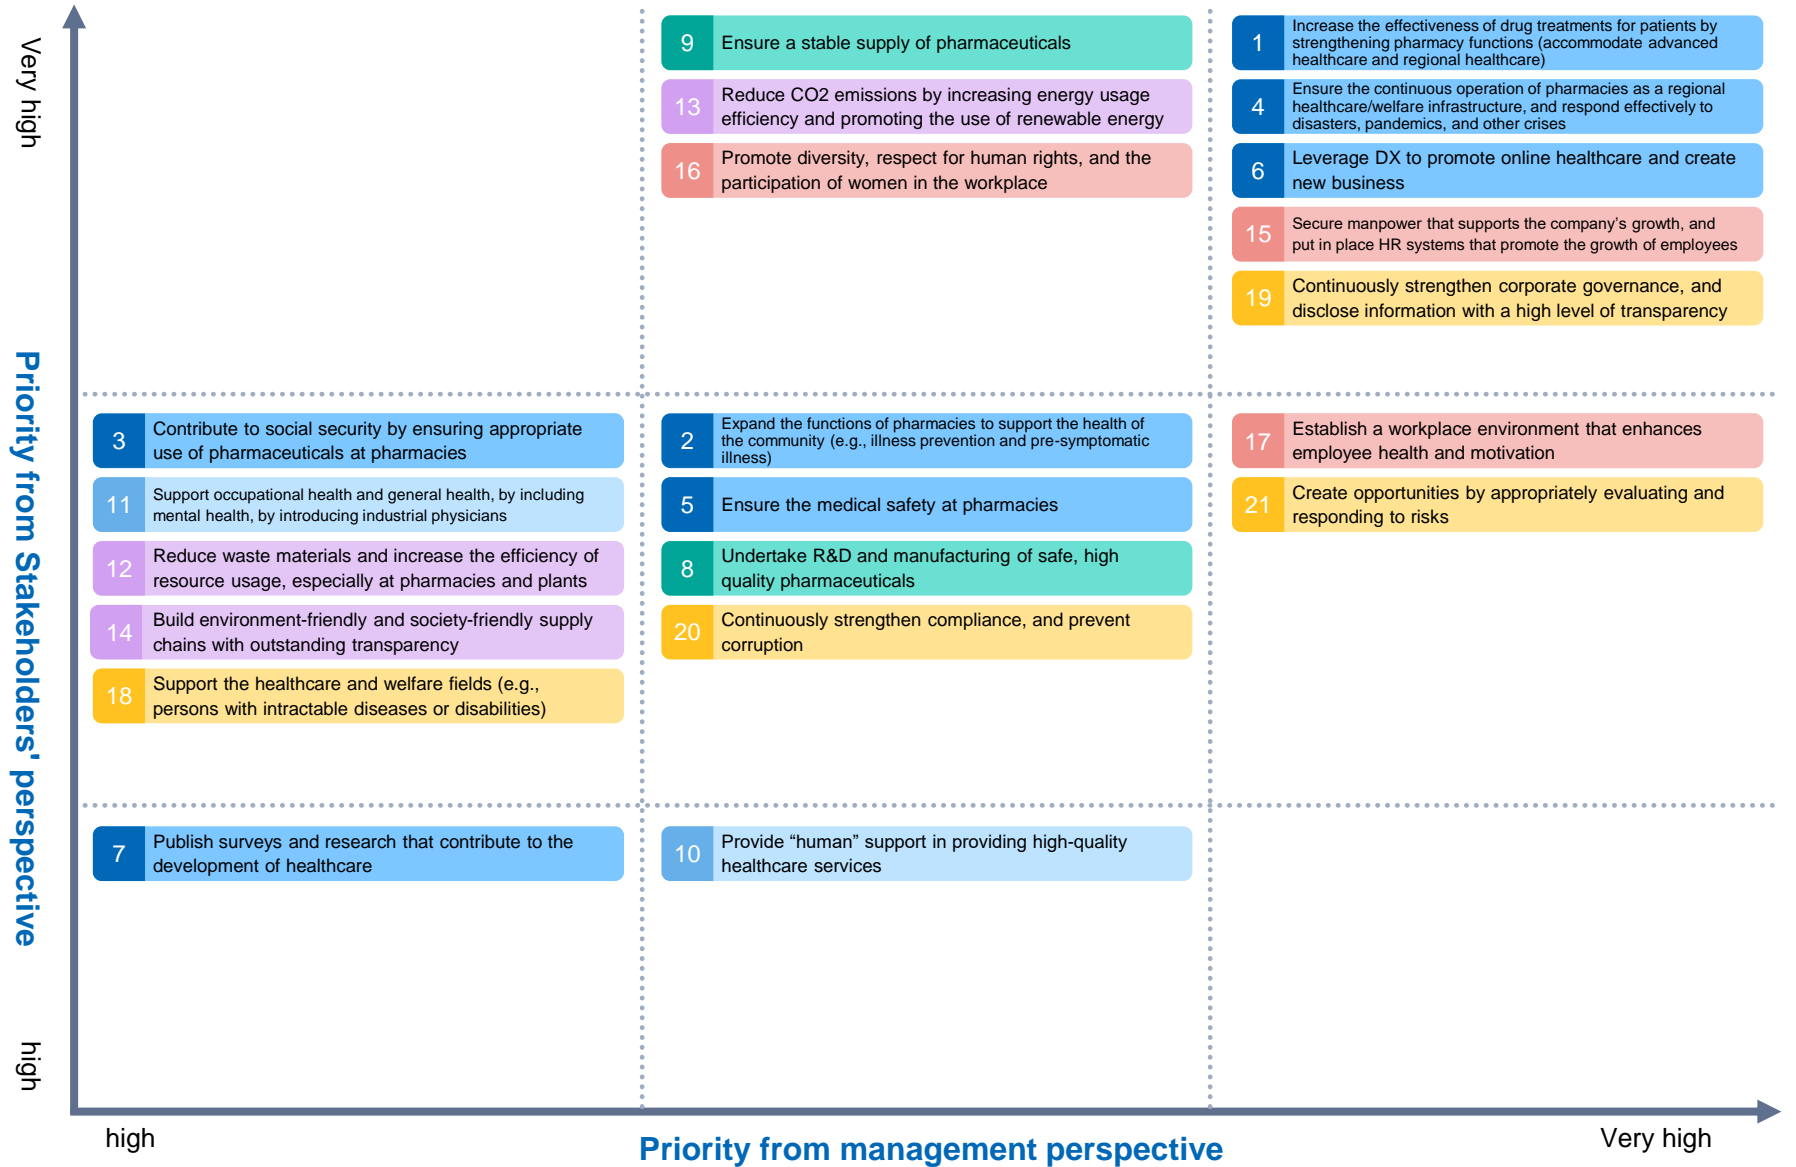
Very high

Priority from Stakeholders' perspective

high

9 Ensure a stable supply of pharmaceuticals

13 Reduce CO2 emissions by increasing energy usage efficiency and promoting the use of renewable energy

16 Promote diversity, respect for human rights, and the participation of women in the workplace

1 Increase the effectiveness of drug treatments for patients by strengthening pharmacy functions (accommodate advanced healthcare and regional healthcare)

4 Ensure the continuous operation of pharmacies as a regional healthcare/welfare infrastructure, and respond effectively to disasters, pandemics, and other crises

6 Leverage DX to promote online healthcare and create new business

15 Secure manpower that supports the company's growth, and put in place HR systems that promote the growth of employees

19 Continuously strengthen corporate governance, and disclose information with a high level of transparency

3 Contribute to social security by ensuring appropriate use of pharmaceuticals at pharmacies

11 Support occupational health and general health, by including mental health, by introducing industrial physicians

12 Reduce waste materials and increase the efficiency of resource usage, especially at pharmacies and plants

14 Build environment-friendly and society-friendly supply chains with outstanding transparency

18 Support the healthcare and welfare fields (e.g., persons with intractable diseases or disabilities)

2 Expand the functions of pharmacies to support the health of the community (e.g., illness prevention and pre-symptomatic illness)

5 Ensure the medical safety at pharmacies

8 Undertake R&D and manufacturing of safe, high quality pharmaceuticals

20 Continuously strengthen compliance, and prevent corruption

17 Establish a workplace environment that enhances employee health and motivation

21 Create opportunities by appropriately evaluating and responding to risks

7 Publish surveys and research that contribute to the development of healthcare

10 Provide “human” support in providing high-quality healthcare services

high

Priority from management perspective

Very high